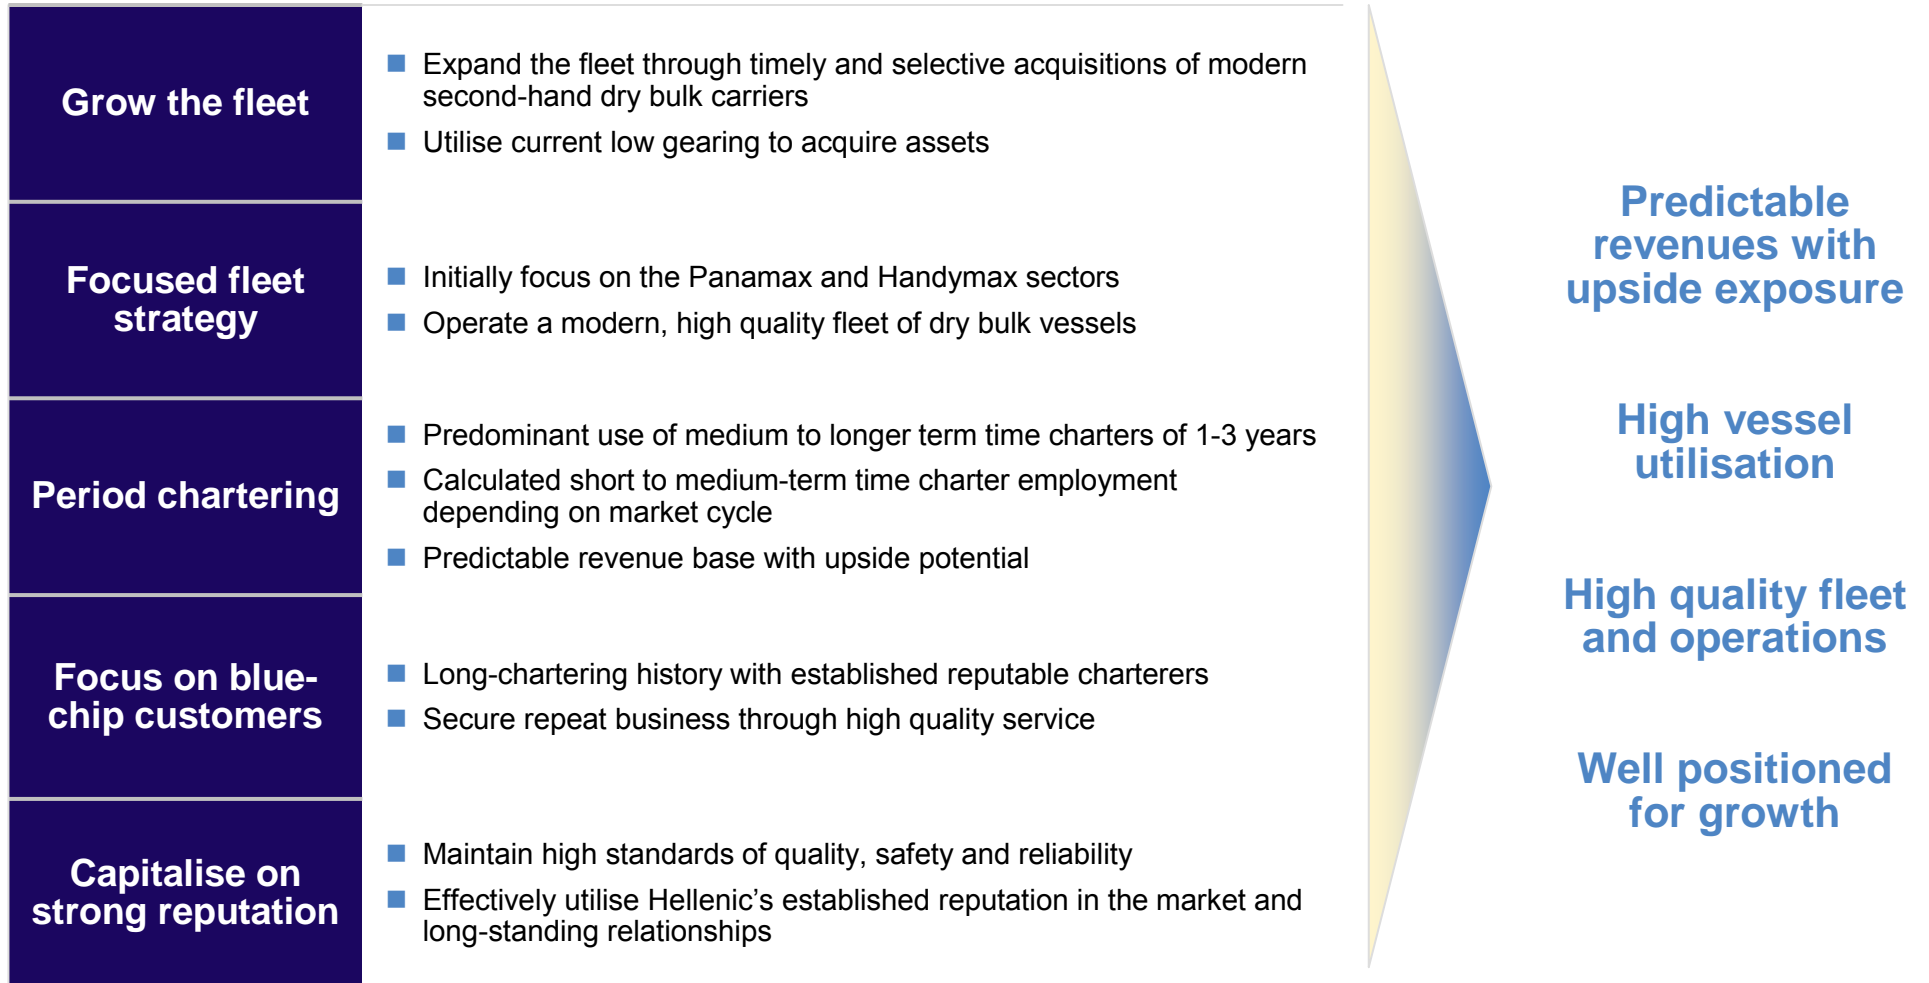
Grow the fleet

Expand the fleet through timely and selective acquisitions of modern second-hand dry bulk carriers

Utilise current low gearing to acquire assets

Focused fleet strategy

Initially focus on the Panamax and Handymax sectors

Operate a modern, high quality fleet of dry bulk vessels

Period chartering

Predominant use of medium to longer term time charters of 1-3 years

Calculated short to medium-term time charter employment depending on market cycle

Predictable revenue base with upside potential

Focus on blue-chip customers

Long-chartering history with established reputable charterers

Secure repeat business through high quality service

Capitalise on strong reputation

Maintain high standards of quality, safety and reliability

Effectively utilise Hellenic's established reputation in the market and long-standing relationships

Predictable revenues with upside exposure

High vessel utilisation

High quality fleet and operations

Well positioned for growth